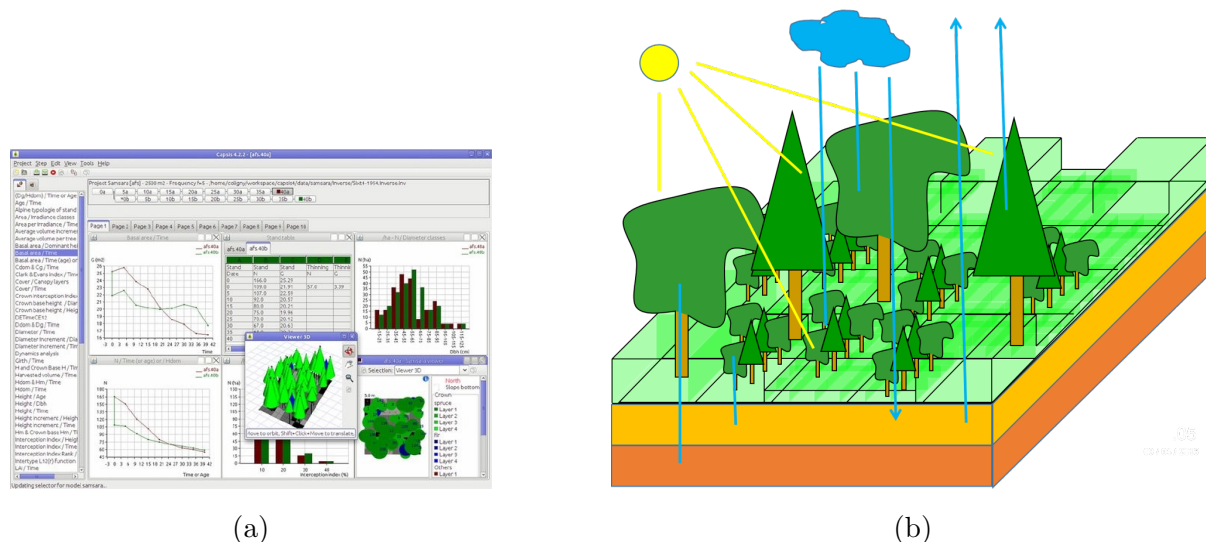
Capsis 4.2.2 - [afs 40d]

Project Step Edit View Tools Help

(Dg/Hdom) / Time or Age
Age / Time
Alpine typologie of stand
Area / Irradiance classes
Area per Irradiance / Time
Average volume increment
Average volume per tree
Basal area / Dominant height
Basal area / Time
Basal area / Time (age) or
Cdom & Cg / Time
Clark & Evans index / Time
Cover / Canopy layers
Cover / Time
Crown interception index
Crown base height / Diam
Crown base height / Height
DETime CE12
Ddom & Dg / Time
Diameter / Time
Diameter increment / Diam
Diameter increment / Time
Dynamics analysis
Girth / Time
H and Crown Base H / Time
Harvested volume / Time
Hdom & Hm / Time
Hdom / Time
Height / Age
Height / Dbh
Height / Time
Height increment / Height
Height increment / Time
Hm & Crown base Hm / Time
Interception Index / Height
Interception Index / Time
Interception Index Rank
Intertype L10(f) Function
LAI / Time

Page 1 Page 2 Page 3 Page 4 Page 5 Page 6 Page 7 Page 8 Page 9 Page 10

Basal area / Time

N / Time (or age) or / Hdom

Time

Time or Age

Viewer 3D

Move to orbit, Shift+Click+Move to translate

N (ha) / Diameter classes

Dbh (cm)

Selection: Viewer 3D

North
Slope bottom
Crown
spruce
Layer 1
Layer 2
Layer 3
Layer 4
Layer 1
Layer 2
Layer 3
Layer 4
Others
Layer 1

Interception index (%)

Updating selector for model samsara...

(a)

(b)